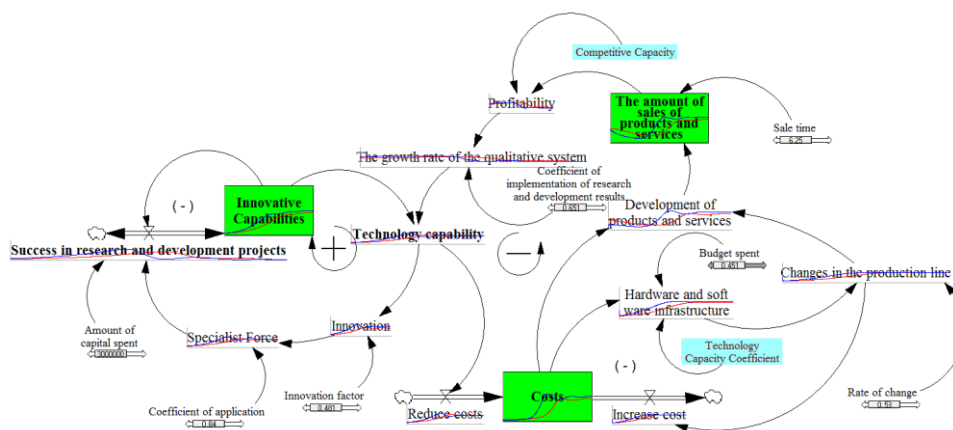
Competitive Capacity

Profitability

The amount of sales of products and services

Sale time
6.25

The growth rate of the qualitative system

Coefficient of implementation of research and development results
0.851

( - )

Innovative Capabilities

Technology capability

Development of products and services

Success in research and development projects

Budget spent
0.451

Changes in the production line

Hardware and soft ware infrastructure

Amount of capital spent
3000000

Specialist Force

Innovation

Technology Capacity Coefficient

( - )

Innovation factor
0.481

Coefficient of application
0.84

Reduce costs

Costs

Increase cost

Rate of change
0.53